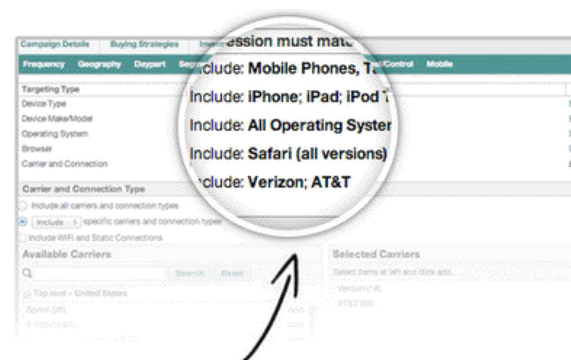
Campaign Details | Buying Strategies | Imp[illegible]ession must mat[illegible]

Frequency | Geography | Daypart | Seg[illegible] | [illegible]/Control | Mobile

Targeting Type
Device Type
Device Make/Model
Operating System
Browser
Carrier and Connection

Include: Mobile Phones, Ta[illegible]
Include: iPhone; iPad; iPod T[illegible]
Include: All Operating Syster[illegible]
Include: Safari (all versions)
Include: Verizon; AT&T

Carrier and Connection Type
Include all carriers and connection types
Include specific carriers and connection types
Include WiFi and Static Connections

Available Carriers
Search | Reset
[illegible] United States
Sprint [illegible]
T-Mobile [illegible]

Selected Carriers
Select items at left and click add.
Verizon (14)
AT&T (60)